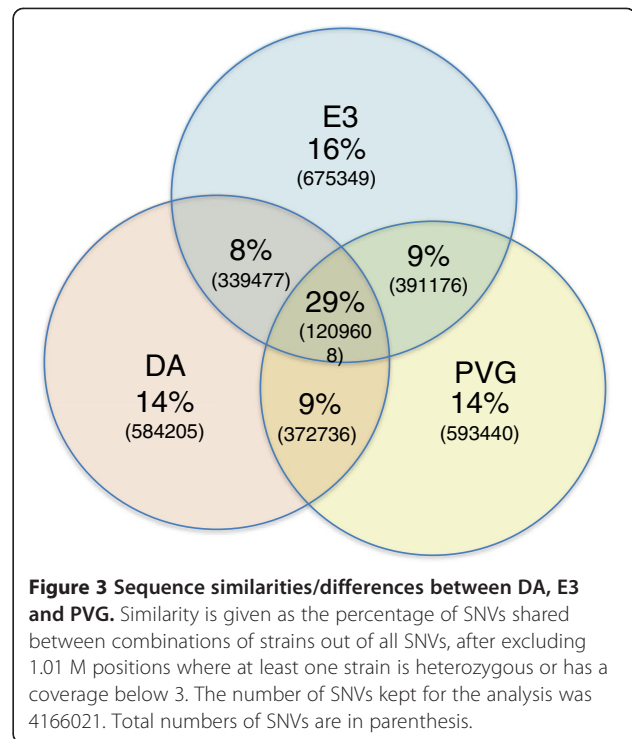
E3
16%
(675349)

8%
(339477)

9%
(391176)

29%
(120960
8)

DA
14%
(584205)

9%
(372736)

PVG
14%
(593440)

**Figure 3 Sequence similarities/differences between DA, E3 and PVG.** Similarity is given as the percentage of SNVs shared between combinations of strains out of all SNVs, after excluding 1.01 M positions where at least one strain is heterozygous or has a coverage below 3. The number of SNVs kept for the analysis was 4166021. Total numbers of SNVs are in parenthesis.